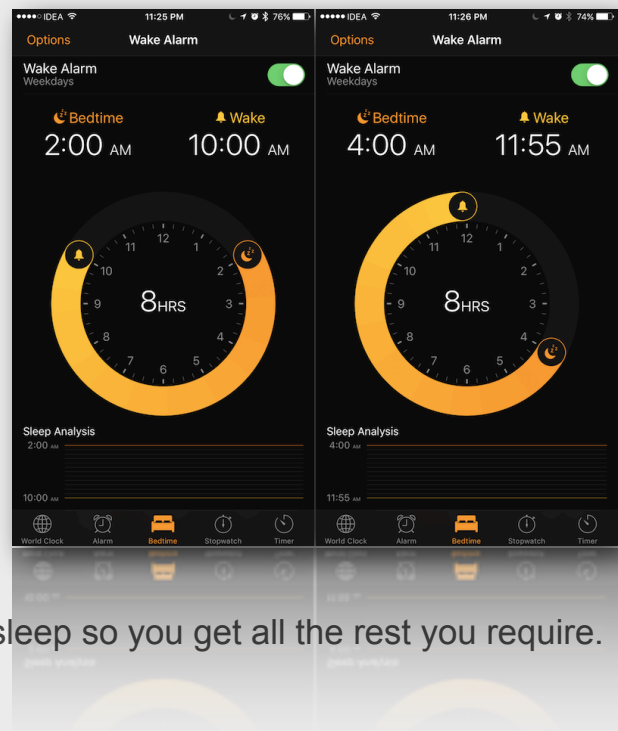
●●●●○ IDEA 11:25 PM 76%

Options Wake Alarm

Wake Alarm
Weekdays

Bedtime
2:00 AM

Wake
10:00 AM

12 1 2 3 4 5 6 7 8 9 10 11

8HRS

Sleep Analysis
2:00 AM
10:00 AM

World Clock Alarm Bedtime Stopwatch Timer

●●●●○ IDEA 11:26 PM 74%

Options Wake Alarm

Wake Alarm
Weekdays

Bedtime
4:00 AM

Wake
11:55 AM

12 1 2 3 4 5 6 7 8 9 10 11

8HRS

Sleep Analysis
4:00 AM
11:55 AM

World Clock Alarm Bedtime Stopwatch Timer

sleep so you get all the rest you require.